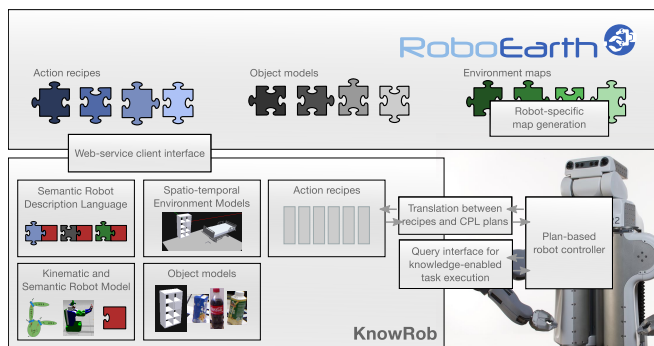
RoboEarth

Action recipes

Object models

Environment maps

Robot-specific map generation

Web-service client interface

Semantic Robot Description Language

Spatio-temporal Environment Models

Action recipes

Translation between recipes and CPL plans

Plan-based robot controller

Query interface for knowledge-enabled task execution

Kinematic and Semantic Robot Model

Object models

KnowRob